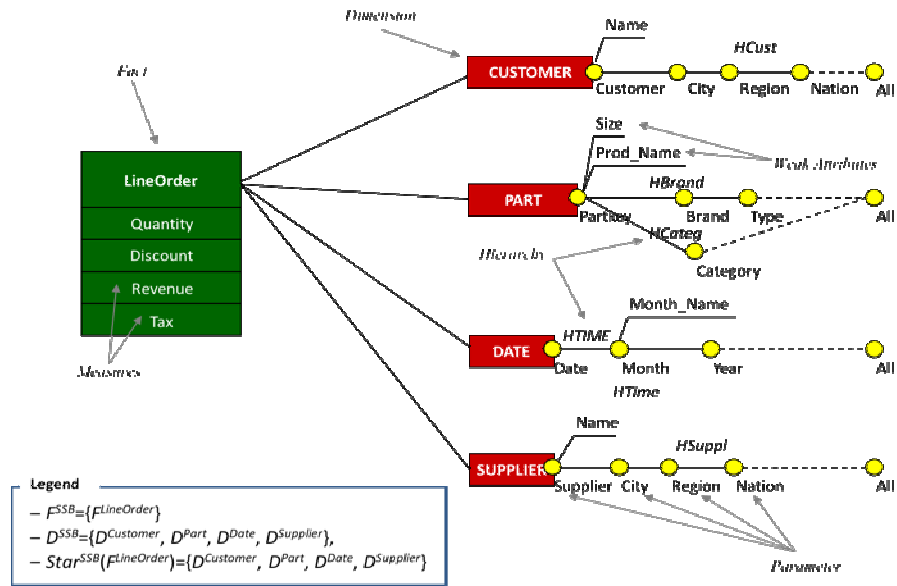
Dimension

Fact

LineOrder

Quantity

Discount

Revenue

Tax

Measures

CUSTOMER

Name

HCust

Customer City Region Nation All

PART

Size

Prod_Name

Weak Attributes

HBrand

PartKey Brand Type All

HCateg

Category

Hierarchy

DATE

Month_Name

HTIME

Date Month Year All

HTime

SUPPLIER

Name

HSuppl

Supplier City Region Nation All

Parameter

Legend

– $F^{SSB}$={$F^{LineOrder}$}

– $D^{SSB}$={$D^{Customer}$, $D^{Part}$, $D^{Date}$, $D^{Supplier}$},

– $Star^{SSB}$($F^{LineOrder}$)={$D^{Customer}$, $D^{Part}$, $D^{Date}$, $D^{Supplier}$}